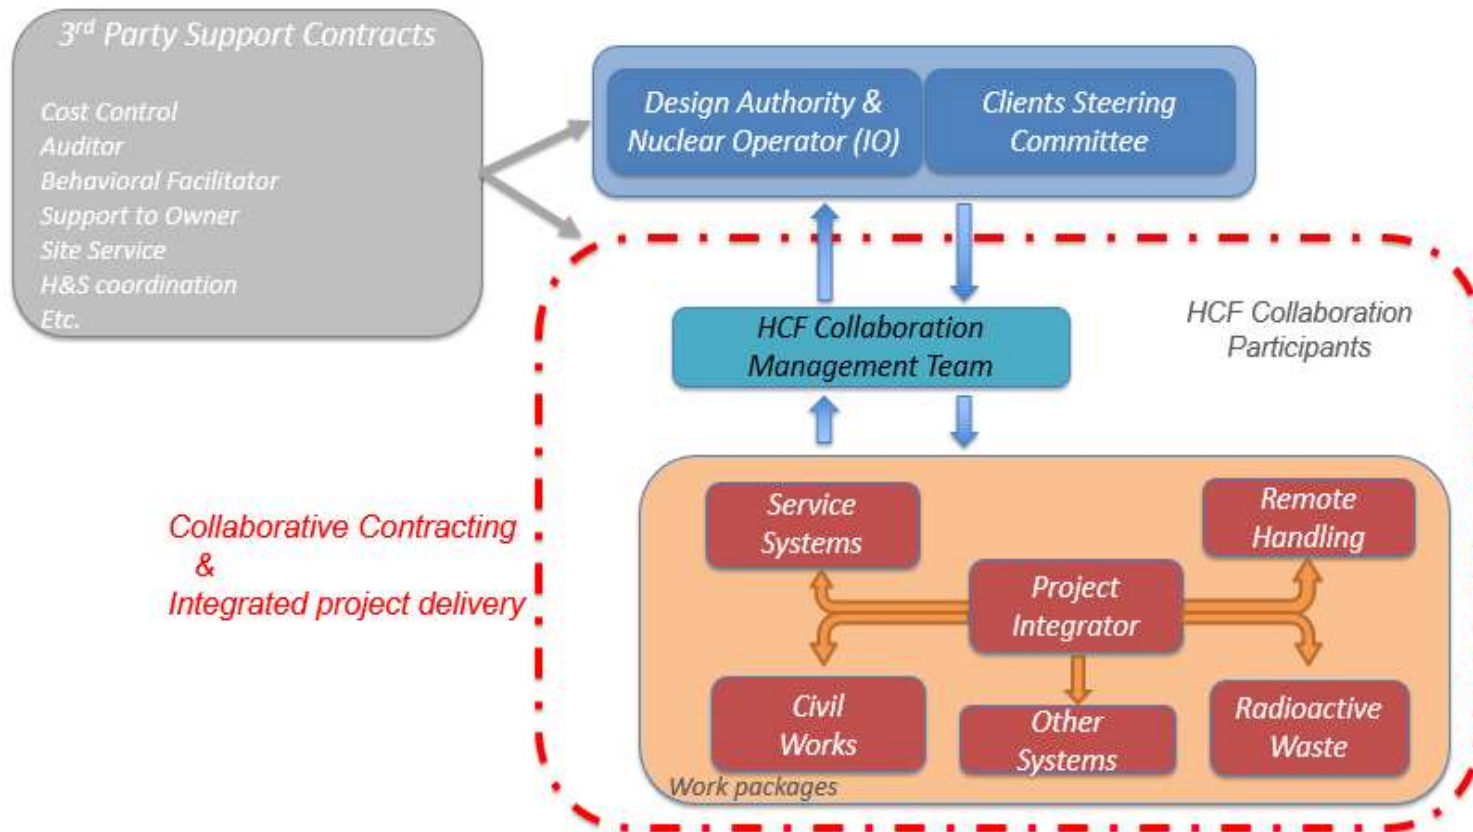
3$^{rd}$ Party Support Contracts

Cost Control
Auditor
Behavioral Facilitator
Support to Owner
Site Service
H&S coordination
Etc.

Design Authority & Nuclear Operator (IO)

Clients Steering Committee

HCF Collaboration Management Team

HCF Collaboration Participants

Collaborative Contracting
&
Integrated project delivery

Service Systems

Remote Handling

Project Integrator

Civil Works

Other Systems

Radioactive Waste

Work packages